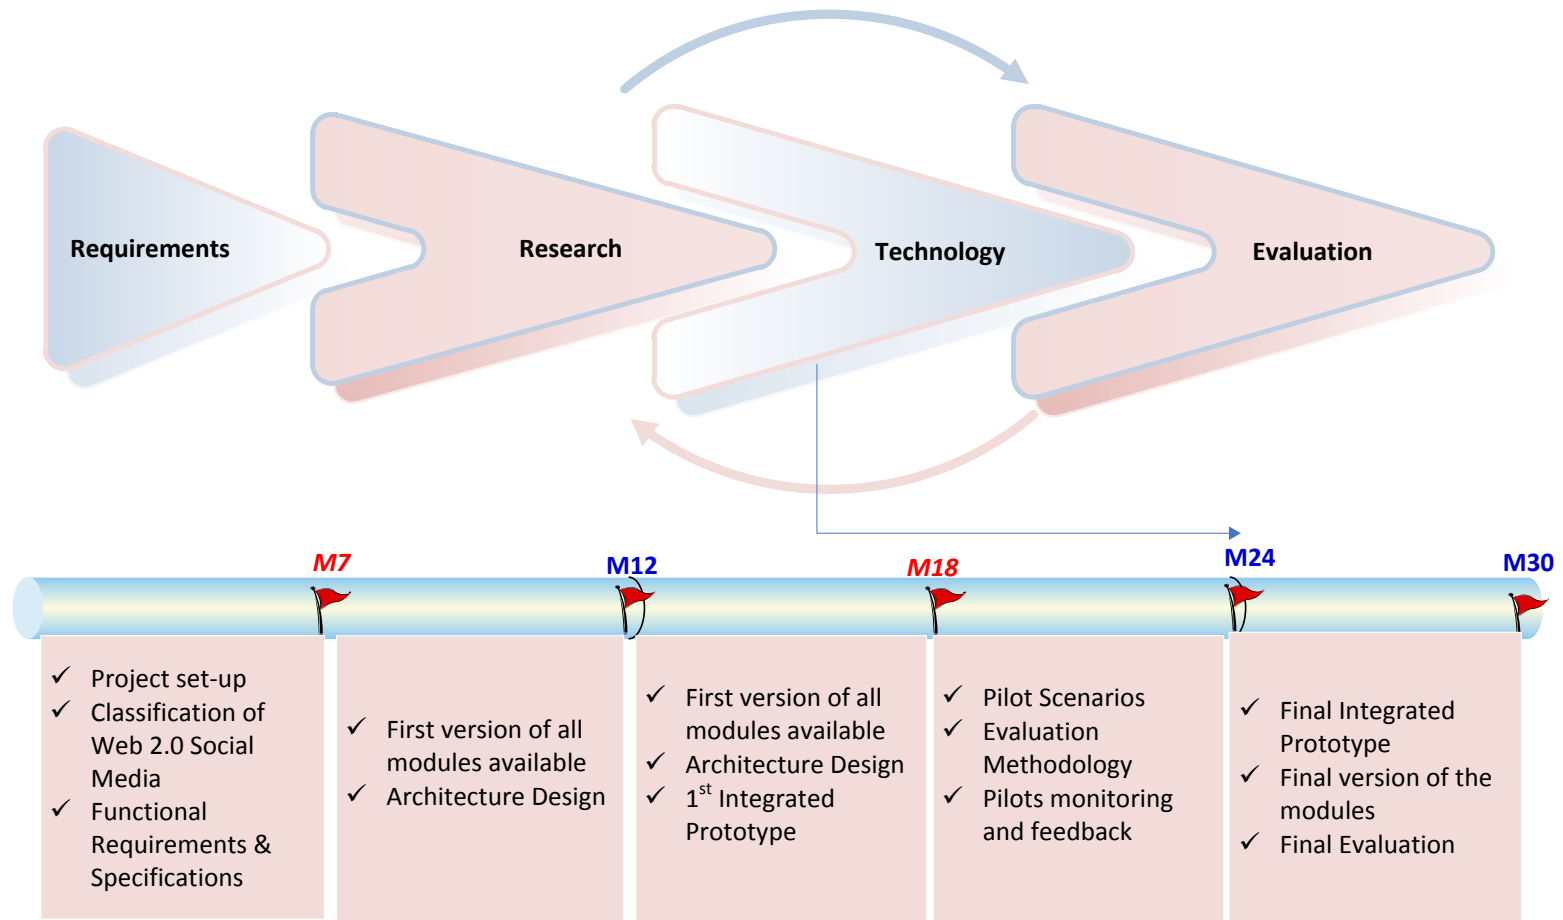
Requirements

Research

Technology

Evaluation

M7

M12

M18

M24

M30

✓ Project set-up
✓ Classification of Web 2.0 Social Media
✓ Functional Requirements & Specifications

✓ First version of all modules available
✓ Architecture Design

✓ First version of all modules available
✓ Architecture Design
✓ $1^{st}$ Integrated Prototype

✓ Pilot Scenarios
✓ Evaluation Methodology
✓ Pilots monitoring and feedback

✓ Final Integrated Prototype
✓ Final version of the modules
✓ Final Evaluation